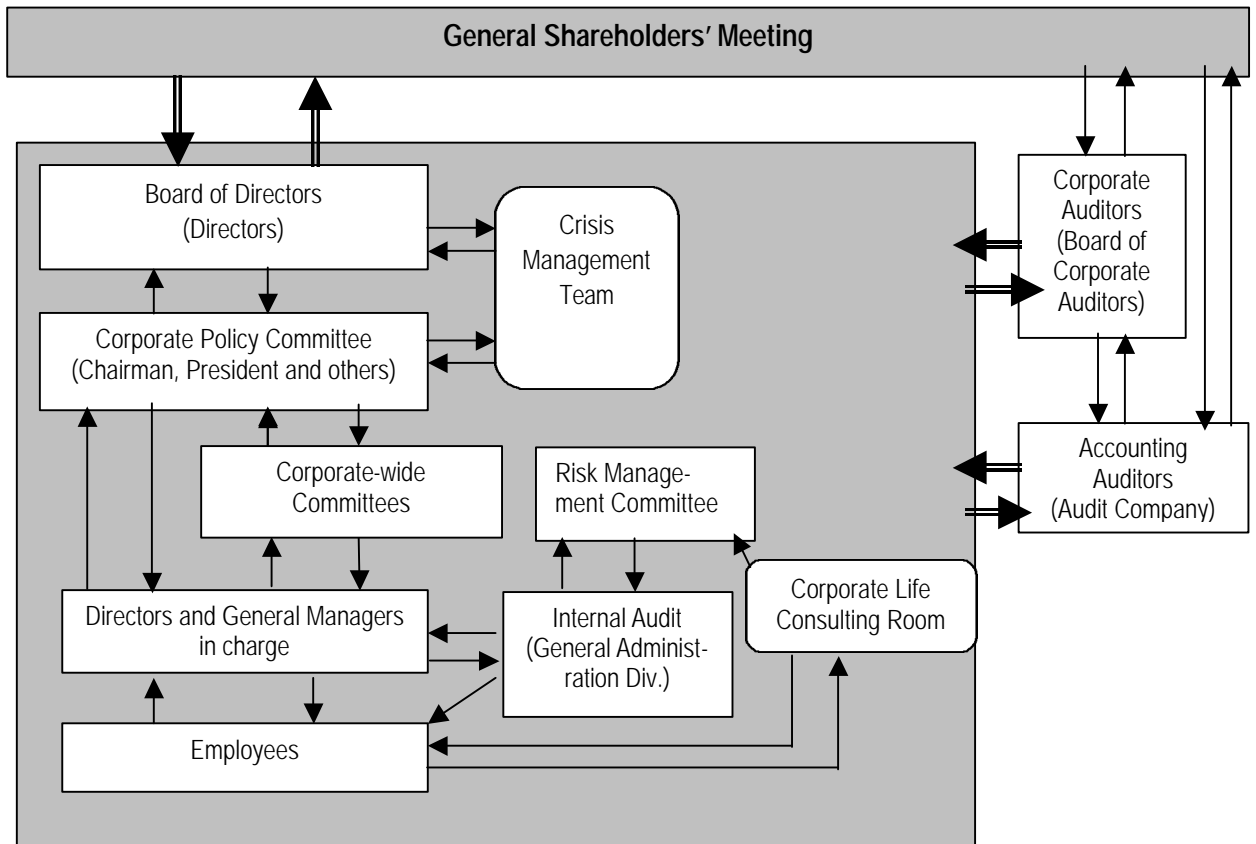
General Shareholders' Meeting

Board of Directors (Directors)

Crisis Management Team

Corporate Auditors (Board of Corporate Auditors)

Corporate Policy Committee (Chairman, President and others)

Corporate-wide Committees

Risk Management Committee

Accounting Auditors (Audit Company)

Corporate Life Consulting Room

Directors and General Managers in charge

Internal Audit (General Administration Div.)

Employees